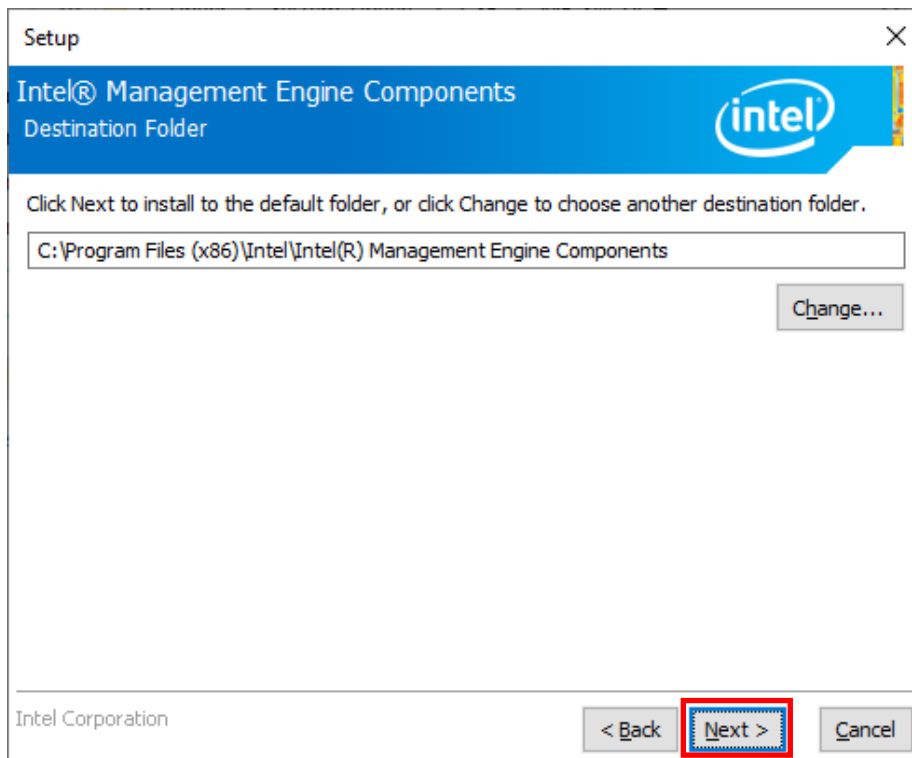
Setup

Intel® Management Engine Components
Destination Folder

intel

Click Next to install to the default folder, or click Change to choose another destination folder.

C:\Program Files (x86)\Intel\Intel(R) Management Engine Components

Change...

Intel Corporation

< Back

Next >

Cancel